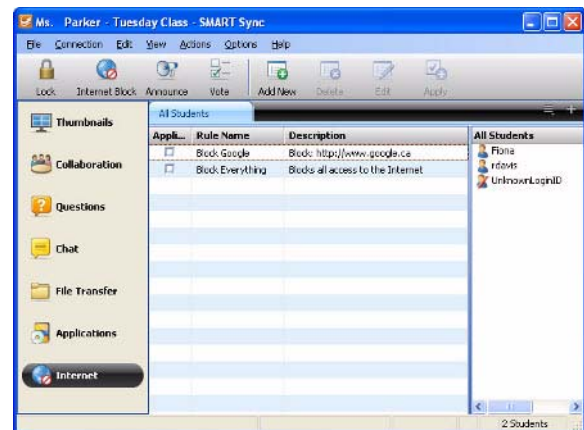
Ms. Parker - Tuesday Class - SMART Sync

File Connection Edit View Actions Options Help

Lock Internet Block Announce Vote Add New Delete Edit Apply

Thumbnails

Collaboration

Questions

Chat

File Transfer

Applications

Internet

All Students

| Appli... | Rule Name | Description |
|---|---|---|
| | Block Google | Blocks http://www.google.ca |
| | Block Everything | Blocks all access to the Internet |

All Students
Fiona
rdavis
UnknownLoginID

2 Students